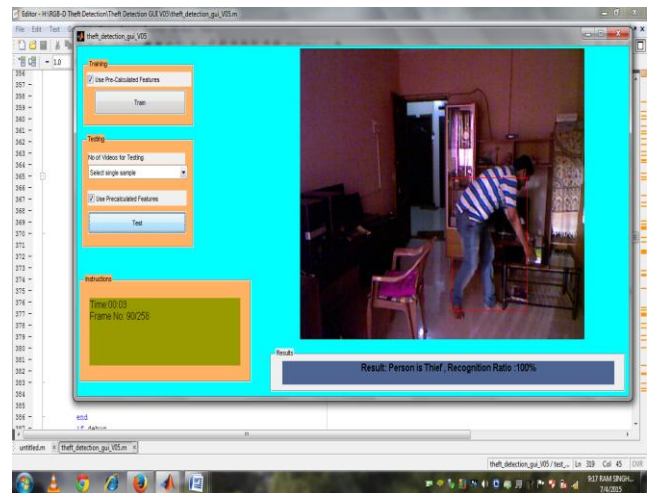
Editor - H:\RGB-D Theft Detection\Theft Detection GUI V05\theft_detection_gui_V05.m

File Edit Text

1.0

theft_detection_gui_V05

Training

Use Pre-Calculated Features

Train

Testing

No of Videos for Testing

Select single sample

Use Precalculated Features

Test

Instructions

Time:00:03
Frame No: 90/258

Results

Result: Person is Thief , Recognition Ratio :100%

356
357
358
359
360
361
362
363
364
365
366
367
368
369
370
371
372
373
374
375
376
377
378
379
380
381
382
383
384
385
386

end

if debug

untitled.m × theft_detection_gui_V05.m ×

theft_detection_gui_V05 / test_... Ln 319 Col 45 OVR

9:17 RAM SINGH
7/4/2015